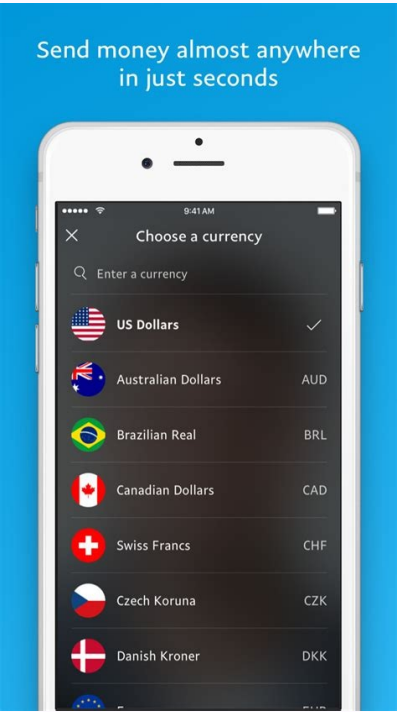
Send money almost anywhere in just seconds

9:41 AM

Choose a currency

Enter a currency

US Dollars

Australian Dollars AUD

Brazilian Real BRL

Canadian Dollars CAD

Swiss Francs CHF

Czech Koruna CZK

Danish Kroner DKK

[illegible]